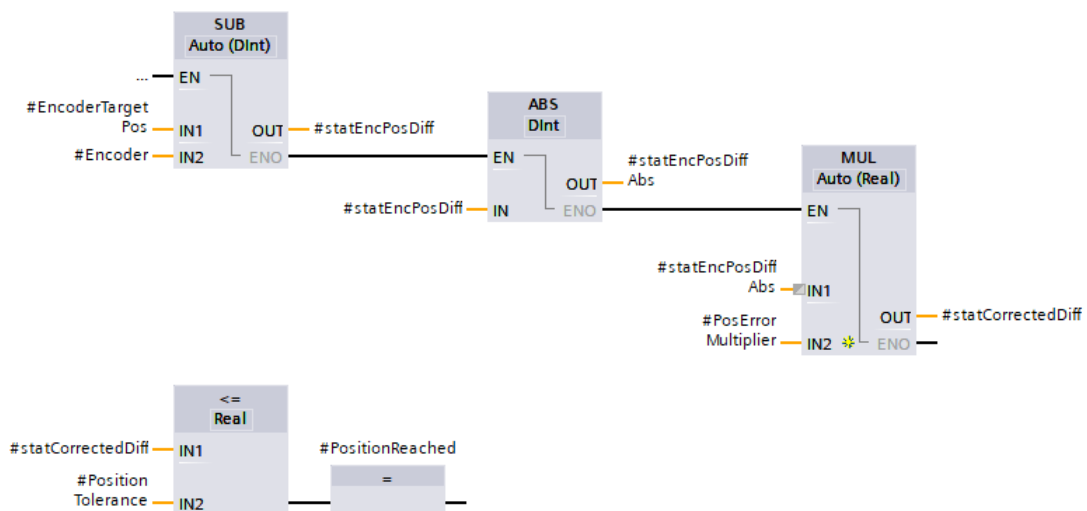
SUB
Auto (DInt)
...
EN
#EncoderTarget Pos
IN1
OUT
#statEncPosDiff
#Encoder
IN2
ENO

ABS
DInt
EN
#statEncPosDiff Abs
OUT
#statEncPosDiff
IN
ENO

MUL
Auto (Real)
EN
#statEncPosDiff Abs
IN1
OUT
#statCorrectedDiff
#PosError Multiplier
IN2
ENO

<=
Real
#statCorrectedDiff
IN1
#Position Tolerance
IN2
#PositionReached
=